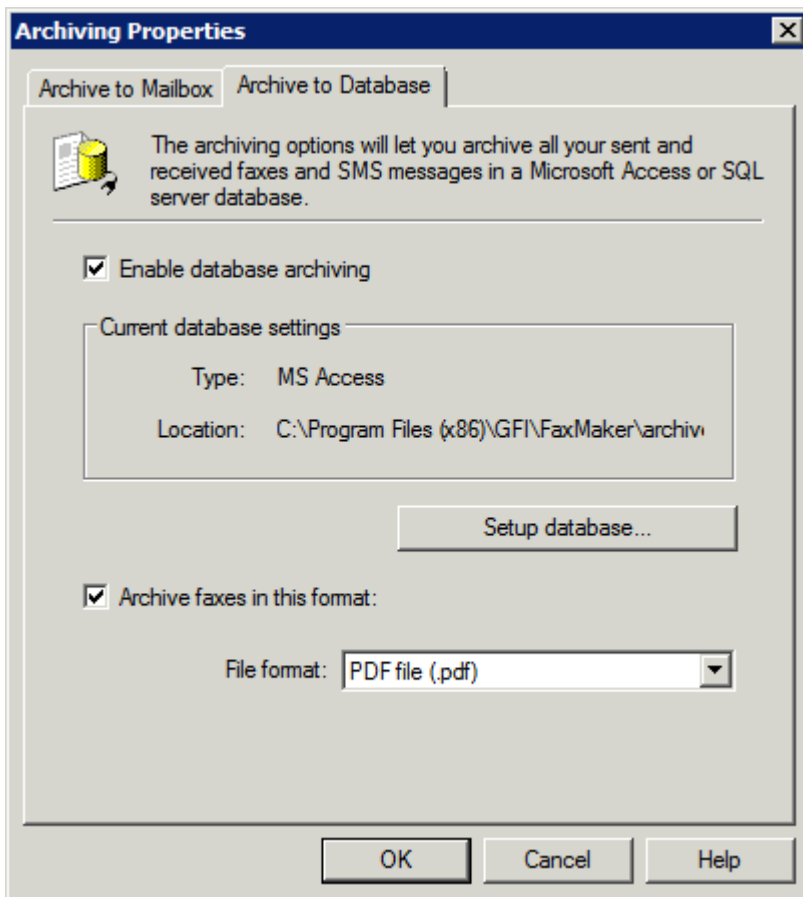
Archiving Properties

Archive to Mailbox | Archive to Database

The archiving options will let you archive all your sent and received faxes and SMS messages in a Microsoft Access or SQL server database.

☑ Enable database archiving

Current database settings

Type: MS Access

Location: C:\Program Files (x86)\GFI\FaxMaker\archiv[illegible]

Setup database...

☑ Archive faxes in this format:

File format: PDF file (.pdf)

OK | Cancel | Help